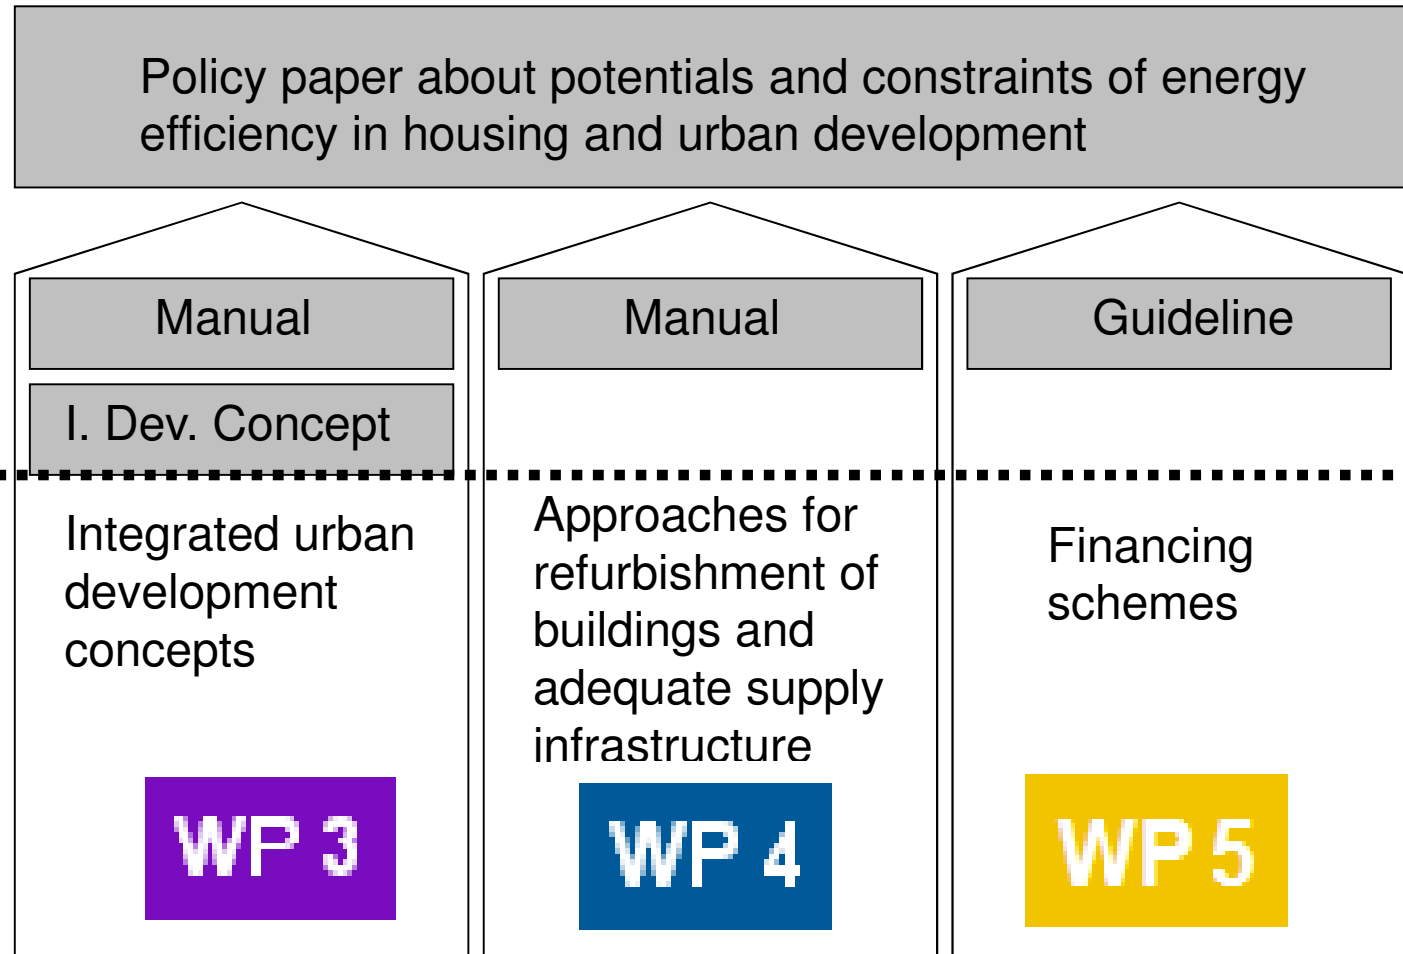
Policy paper about potentials and constraints of energy efficiency in housing and urban development

Manual

I. Dev. Concept

Integrated urban development concepts

WP 3

Manual

Approaches for refurbishment of buildings and adequate supply infrastructure

WP 4

Guideline

Financing schemes

WP 5